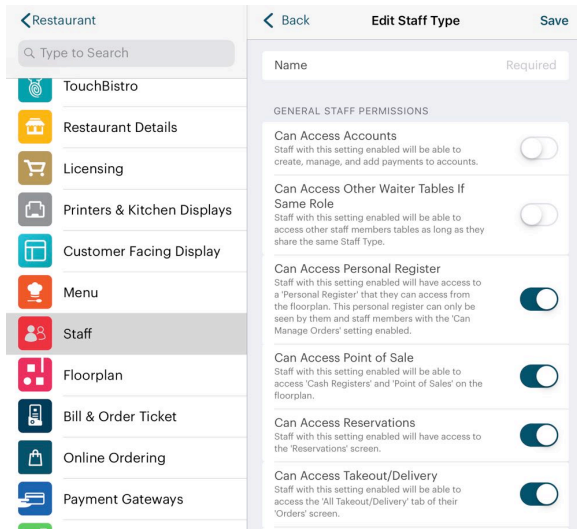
Restaurant

Type to Search

TouchBistro

Restaurant Details

Licensing

Printers & Kitchen Displays

Customer Facing Display

Menu

Staff

Floorplan

Bill & Order Ticket

Online Ordering

Payment Gateways

Back

Edit Staff Type

Save

Name

Required

GENERAL STAFF PERMISSIONS

Can Access Accounts
Staff with this setting enabled will be able to create, manage, and add payments to accounts.

Can Access Other Waiter Tables If Same Role
Staff with this setting enabled will be able to access other staff members tables as long as they share the same Staff Type.

Can Access Personal Register
Staff with this setting enabled will have access to a 'Personal Register' that they can access from the floorplan. This personal register can only be seen by them and staff members with the 'Can Manage Orders' setting enabled.

Can Access Point of Sale
Staff with this setting enabled will be able to access 'Cash Registers' and 'Point of Sales' on the floorplan.

Can Access Reservations
Staff with this setting enabled will have access to the 'Reservations' screen.

Can Access Takeout/Delivery
Staff with this setting enabled will be able to access the 'All Takeout/Delivery' tab of their 'Orders' screen.